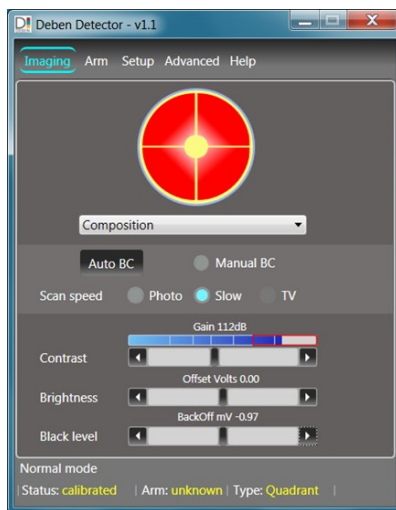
Deben Detector - v1.1

Imaging Arm Setup Advanced Help

Composition

Auto BC Manual BC

Scan speed Photo Slow TV

Gain 112dB

Contrast

Offset Volts 0.00

Brightness

BackOff mV -0.97

Black level

Normal mode

Status: calibrated | Arm: unknown | Type: Quadrant |